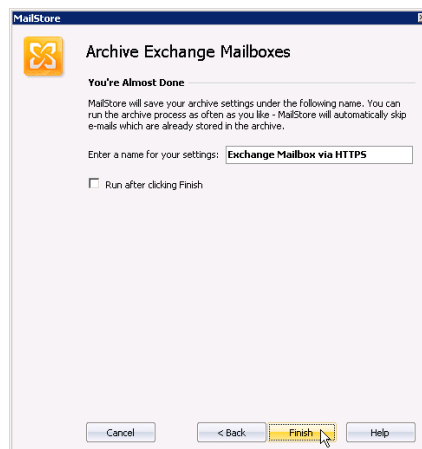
MailStore

Archive Exchange Mailboxes

You're Almost Done

MailStore will save your archive settings under the following name. You can run the archive process as often as you like - MailStore will automatically skip e-mails which are already stored in the archive.

Enter a name for your settings: Exchange Mailbox via HTTPS

Run after clicking Finish

Cancel

< Back

Finish

Help